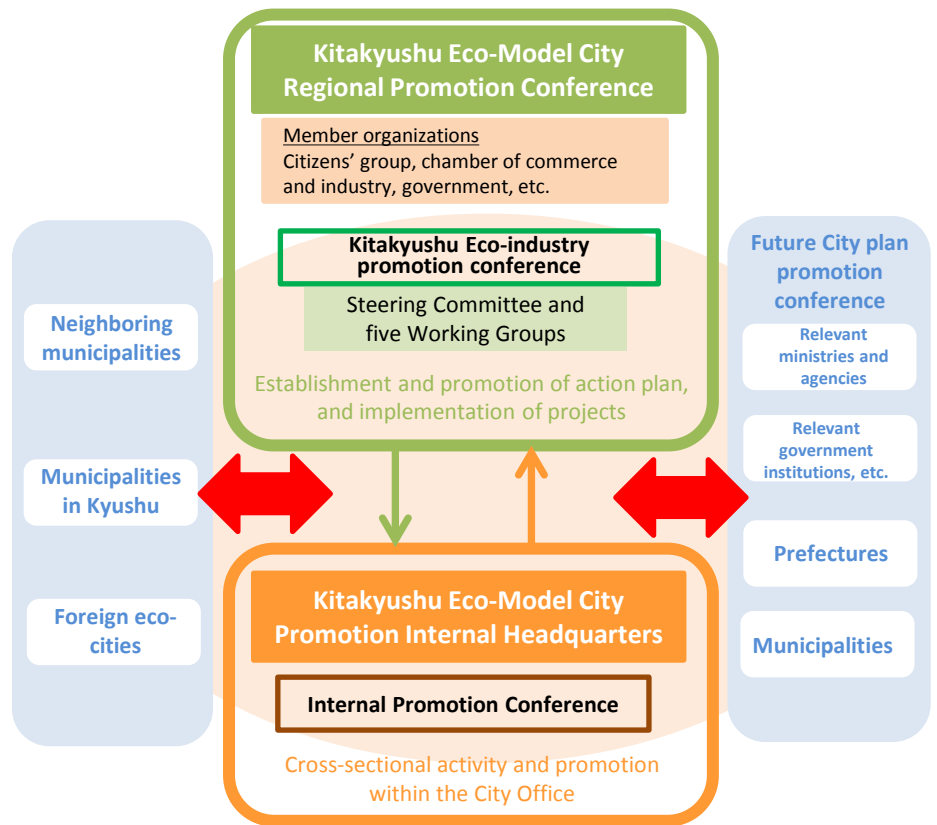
Kitakyushu Eco-Model City Regional Promotion Conference

Member organizations
Citizens' group, chamber of commerce and industry, government, etc.

Kitakyushu Eco-industry promotion conference

Steering Committee and five Working Groups

Establishment and promotion of action plan, and implementation of projects

Neighboring municipalities

Municipalities in Kyushu

Foreign eco-cities

Future City plan promotion conference

Relevant ministries and agencies

Relevant government institutions, etc.

Prefectures

Municipalities

Kitakyushu Eco-Model City Promotion Internal Headquarters

Internal Promotion Conference

Cross-sectional activity and promotion within the City Office